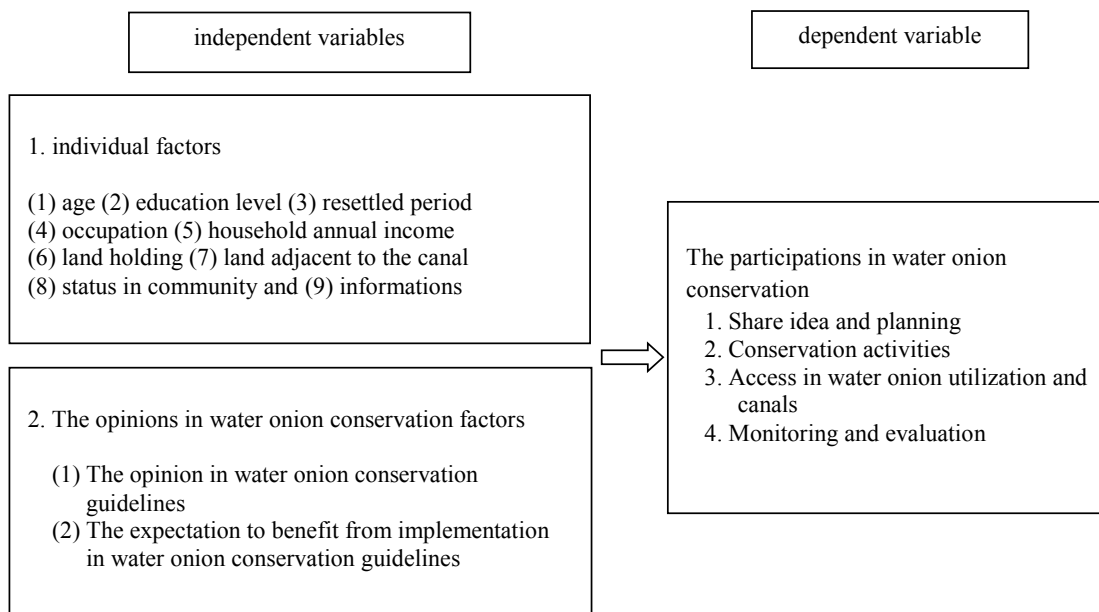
independent variables

dependent variable

1. individual factors

(1) age (2) education level (3) resettled period
(4) occupation (5) household annual income
(6) land holding (7) land adjacent to the canal
(8) status in community and (9) informations

2. The opinions in water onion conservation factors

(1) The opinion in water onion conservation guidelines
(2) The expectation to benefit from implementation in water onion conservation guidelines

The participations in water onion conservation
1. Share idea and planning
2. Conservation activities
3. Access in water onion utilization and canals
4. Monitoring and evaluation